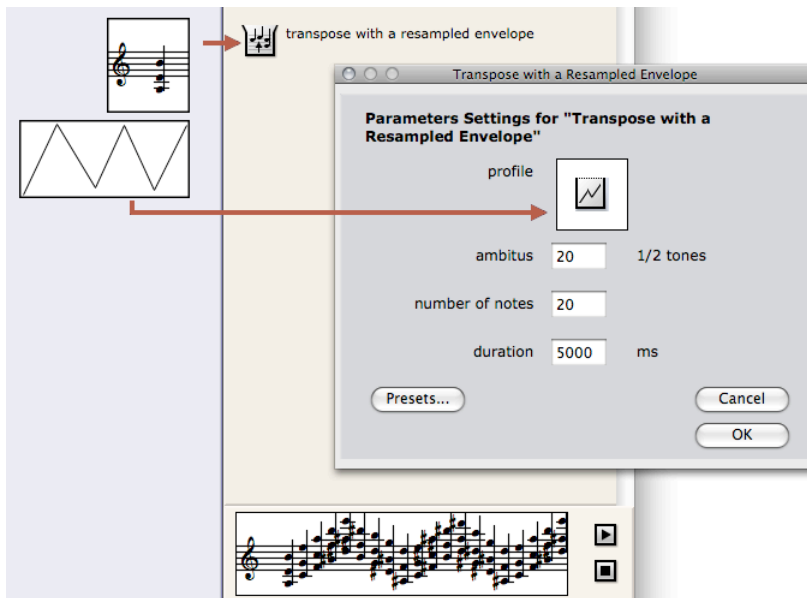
transpose with a resampled envelope

Transpose with a Resampled Envelope

Parameters Settings for "Transpose with a Resampled Envelope"

profile

ambitus 20 1/2 tones

number of notes 20

duration 5000 ms

Presets...

Cancel

OK